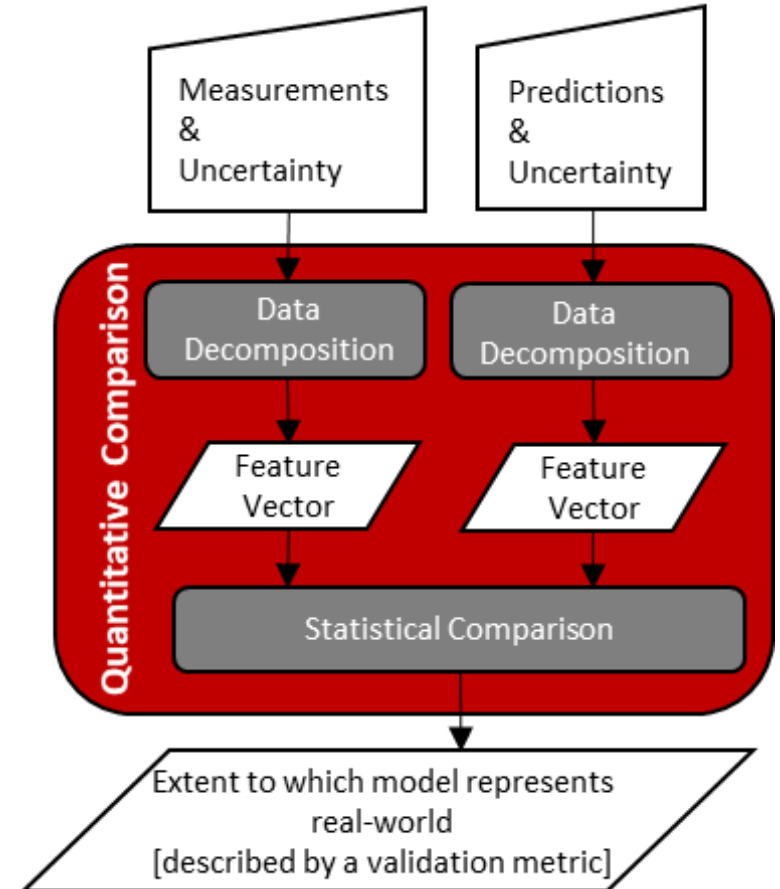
Measurements & Uncertainty

Predictions & Uncertainty

Quantitative Comparison

Data Decomposition

Data Decomposition

Feature Vector

Feature Vector

Statistical Comparison

Extent to which model represents real-world [described by a validation metric]